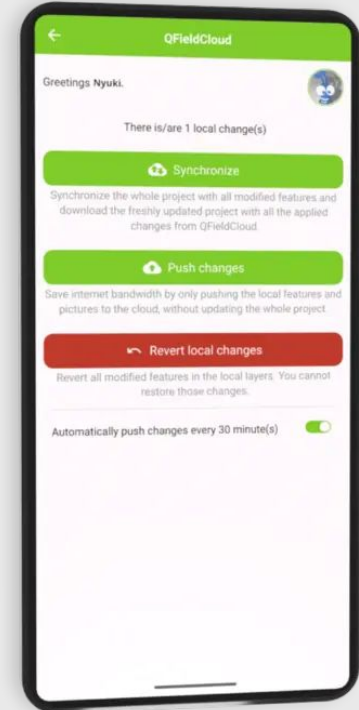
QFieldCloud

Greetings Nyuki.

There is/are 1 local change(s)

Synchronize

Synchronize the whole project with all modified features and download the freshly updated project with all the applied changes from QFieldCloud.

Push changes

Save internet bandwidth by only pushing the local features and pictures to the cloud, without updating the whole project.

Revert local changes

Revert all modified features in the local layers. You cannot restore those changes.

Automatically push changes every 30 minute(s)